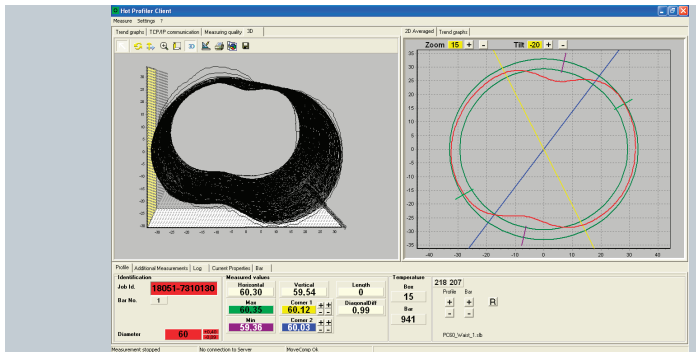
Hot Profiler Client
Measure Settings ?
Trend graphs TCP/IP communication Measuring quality 3D
3D
2D Averaged Trend graphs
Zoom 15 + - Tilt -20 + -
35
30
25
20
15
10
5
0
-5
-10
-15
-20
-25
-30
-35
-40 -30 -20 -10 0 10 20 30 40
Profile Additional Measurements Log Current Properties Bar
Identification
Job Id. 18051-7310130
Bar No. 1
Diameter 60
Measured values
Horizontal 60,30
Vertical 59,54
Length 0
Max 60,35
Corner 1 60,12
DiagonalDiff 0,99
Min 59,36
Corner 2 60,03
Temperature
Box 15
Bar 941
218 207
Profile Bar
+ + R
- -
PC60_Waist_1.stb
Measurement stopped No connection to Server MoveComp Ok